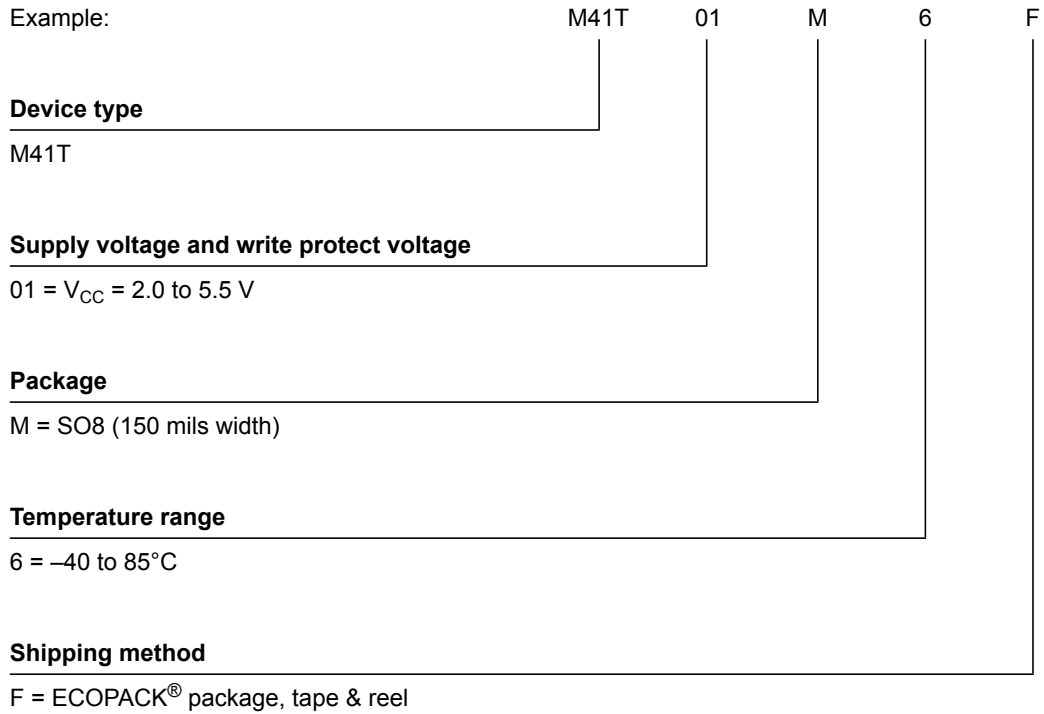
Example: M41T 01 M 6 F

**Device type**

M41T

**Supply voltage and write protect voltage**

01 = $V_{CC}$ = 2.0 to 5.5 V

**Package**

M = SO8 (150 mils width)

**Temperature range**

6 = –40 to 85°C

**Shipping method**

F = ECOPACK® package, tape & reel